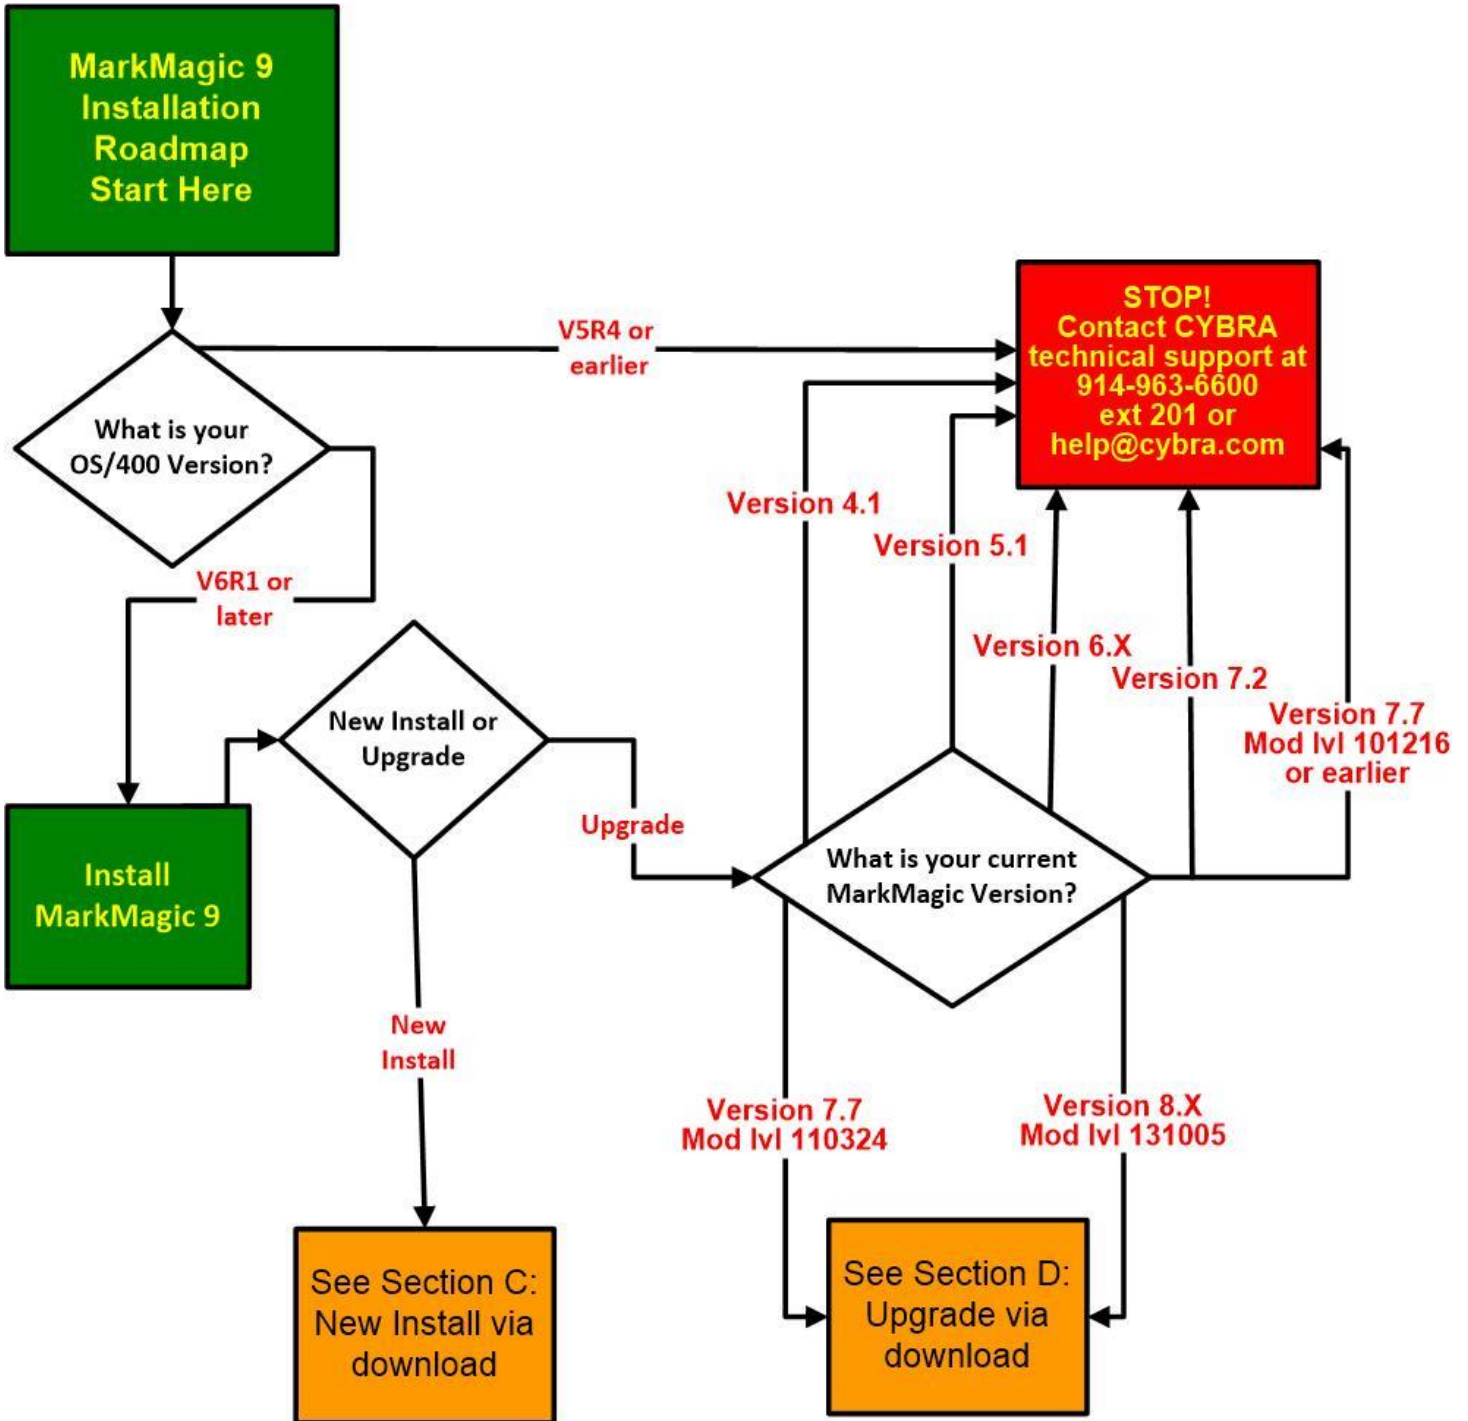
MarkMagic 9
Installation
Roadmap
Start Here

What is your OS/400 Version?

V5R4 or earlier

STOP!
Contact CYBRA technical support at 914-963-6600 ext 201 or help@cybra.com

V6R1 or later

Install MarkMagic 9

New Install or Upgrade

Upgrade

Version 4.1

Version 5.1

Version 6.X

Version 7.2

Version 7.7
Mod lvl 101216
or earlier

What is your current MarkMagic Version?

New Install

Version 7.7
Mod lvl 110324

Version 8.X
Mod lvl 131005

See Section C:
New Install via download

See Section D:
Upgrade via download